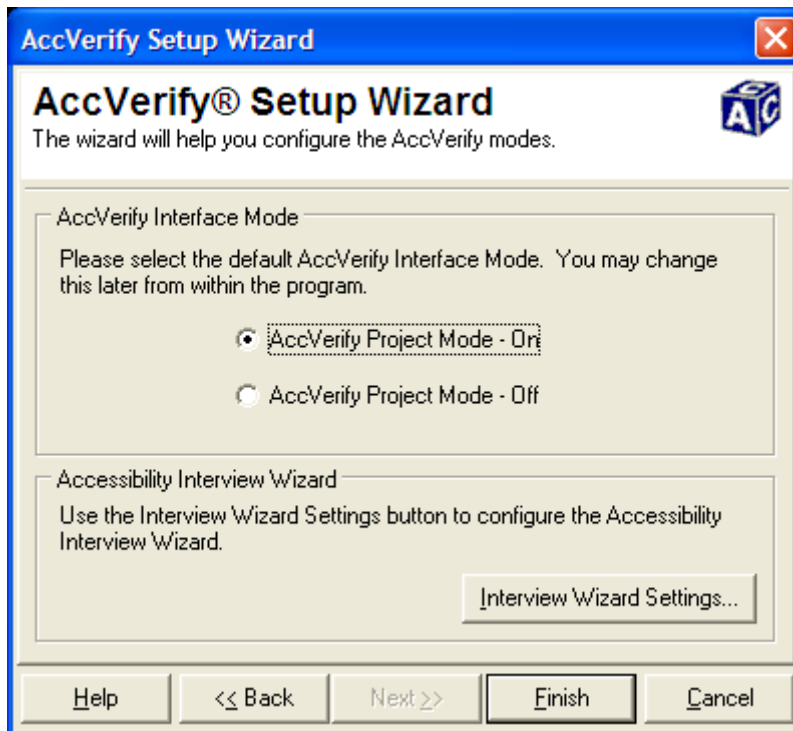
AccVerify Setup Wizard

AccVerify® Setup Wizard

The wizard will help you configure the AccVerify modes.

AccVerify Interface Mode

Please select the default AccVerify Interface Mode. You may change this later from within the program.

AccVerify Project Mode - On

AccVerify Project Mode - Off

Accessibility Interview Wizard

Use the Interview Wizard Settings button to configure the Accessibility Interview Wizard.

Interview Wizard Settings...

Help | << Back | Next >> | Finish | Cancel